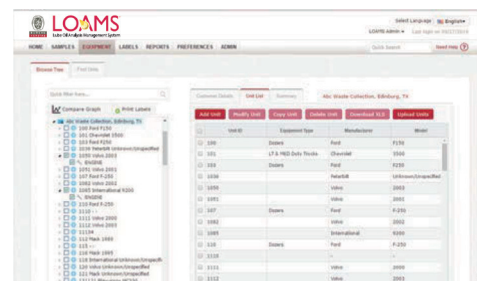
LOAMS
Lube Oil Analysis Management System

Select Language English
LOAMS Admin Last login on 00/07/2014

HOME SAMPLES EQUIPMENT LABELS REPORTS PREFERENCES ADMIN

Quick Search Need Help

Browse Tree Find Unit

Quick filter here...

Compare Graph Print Labels

Abc Waste Collection, Edinburg, TX
100 Ford F150
101 Chevrolet 3500
103 Ford F250
1038 Peterbilt Unknown/Unspecified
1050 Volvo 2003
ENGINE
1051 Volvo 2003
107 Ford F-250
1082 Volvo 2003
1085 International 9200
ENGINE
110 Ford F-250
1110 -
1111 Volvo 2000
1112 Volvo 2003
1114
112 Mack 1995
113 -
114 Mack 1995
116 International Unknown/Unspecified
120 Volvo Unknown/Unspecified
121 Mack Unknown/Unspecified
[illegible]

Customer Details Unit List Summary Abc Waste Collection, Edinburg, TX

Add Unit Modify Unit Copy Unit Delete Unit Download XLS Upload Units

| | Unit ID | Equipment Type | Manufacturer | Model |
|---|---|---|---|---|
| | 100 | Dozers | Ford | F150 |
| | 101 | LT & MED Duty Trucks | Chevrolet | 3500 |
| | 103 | Dozers | Ford | F250 |
| | 1038 | | Peterbilt | Unknown/Unspecified |
| | 1050 | | Volvo | 2003 |
| | 1051 | | Volvo | 2003 |
| | 107 | Dozers | Ford | F-250 |
| | 1082 | | Volvo | 2003 |
| | 1085 | | International | 9200 |
| | 110 | Dozers | Ford | F-250 |
| | 1110 | | - | - |
| | 1111 | | Volvo | 2000 |
| | 1112 | | Volvo | 2003 |